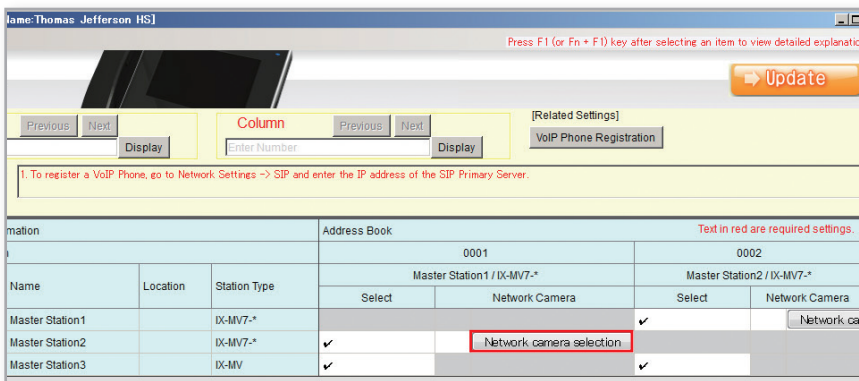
Name:Thomas Jefferson HS]

Press F1 (or Fn + F1) key after selecting an item to view detailed explanati

Update

Previous Next
Display

Column
Previous Next
Enter Number
Display

[Related Settings]
VoIP Phone Registration

1. To register a VoIP Phone, go to Network Settings -> SIP and enter the IP address of the SIP Primary Server.

mation

Address Book

Text in red are required settings.

| Name | Location | Station Type | 0001 Master Station1 / IX-MV7-* Select | 0001 Master Station1 / IX-MV7-* Network Camera | 0002 Master Station2 / IX-MV7-* Select | 0002 Master Station2 / IX-MV7-* Network Camera |
|---|---|---|---|---|---|---|
| Master Station1 | | IX-MV7-* | | | ✔ | Network ca |
| Master Station2 | | IX-MV7-* | ✔ | Network camera selection | | |
| Master Station3 | | IX-MV | ✔ | | ✔ | |